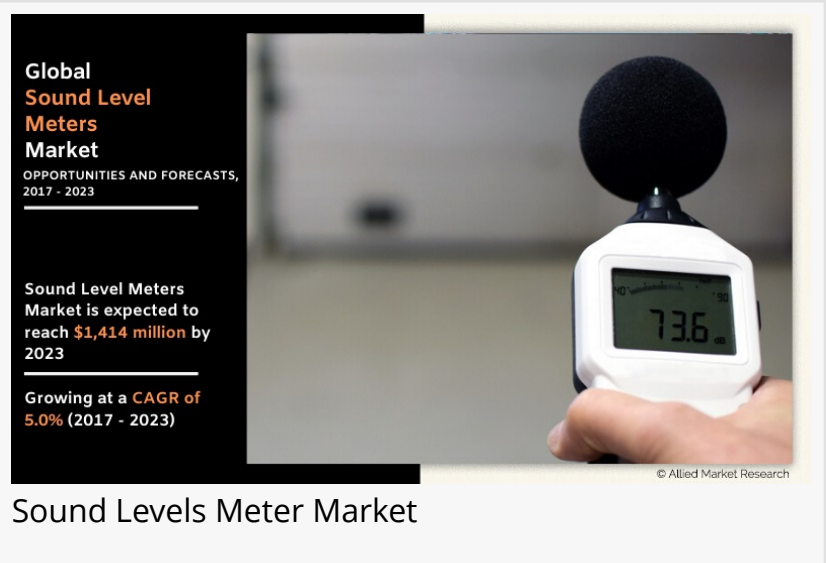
Global
Sound Level Meters
Market
OPPORTUNITIES AND FORECASTS, 2017 - 2023

Sound Level Meters Market is expected to reach $1,414 million by 2023

Growing at a CAGR of 5.0% (2017 - 2023)

40 90
73.6 dB

© Allied Market Research

Sound Levels Meter Market